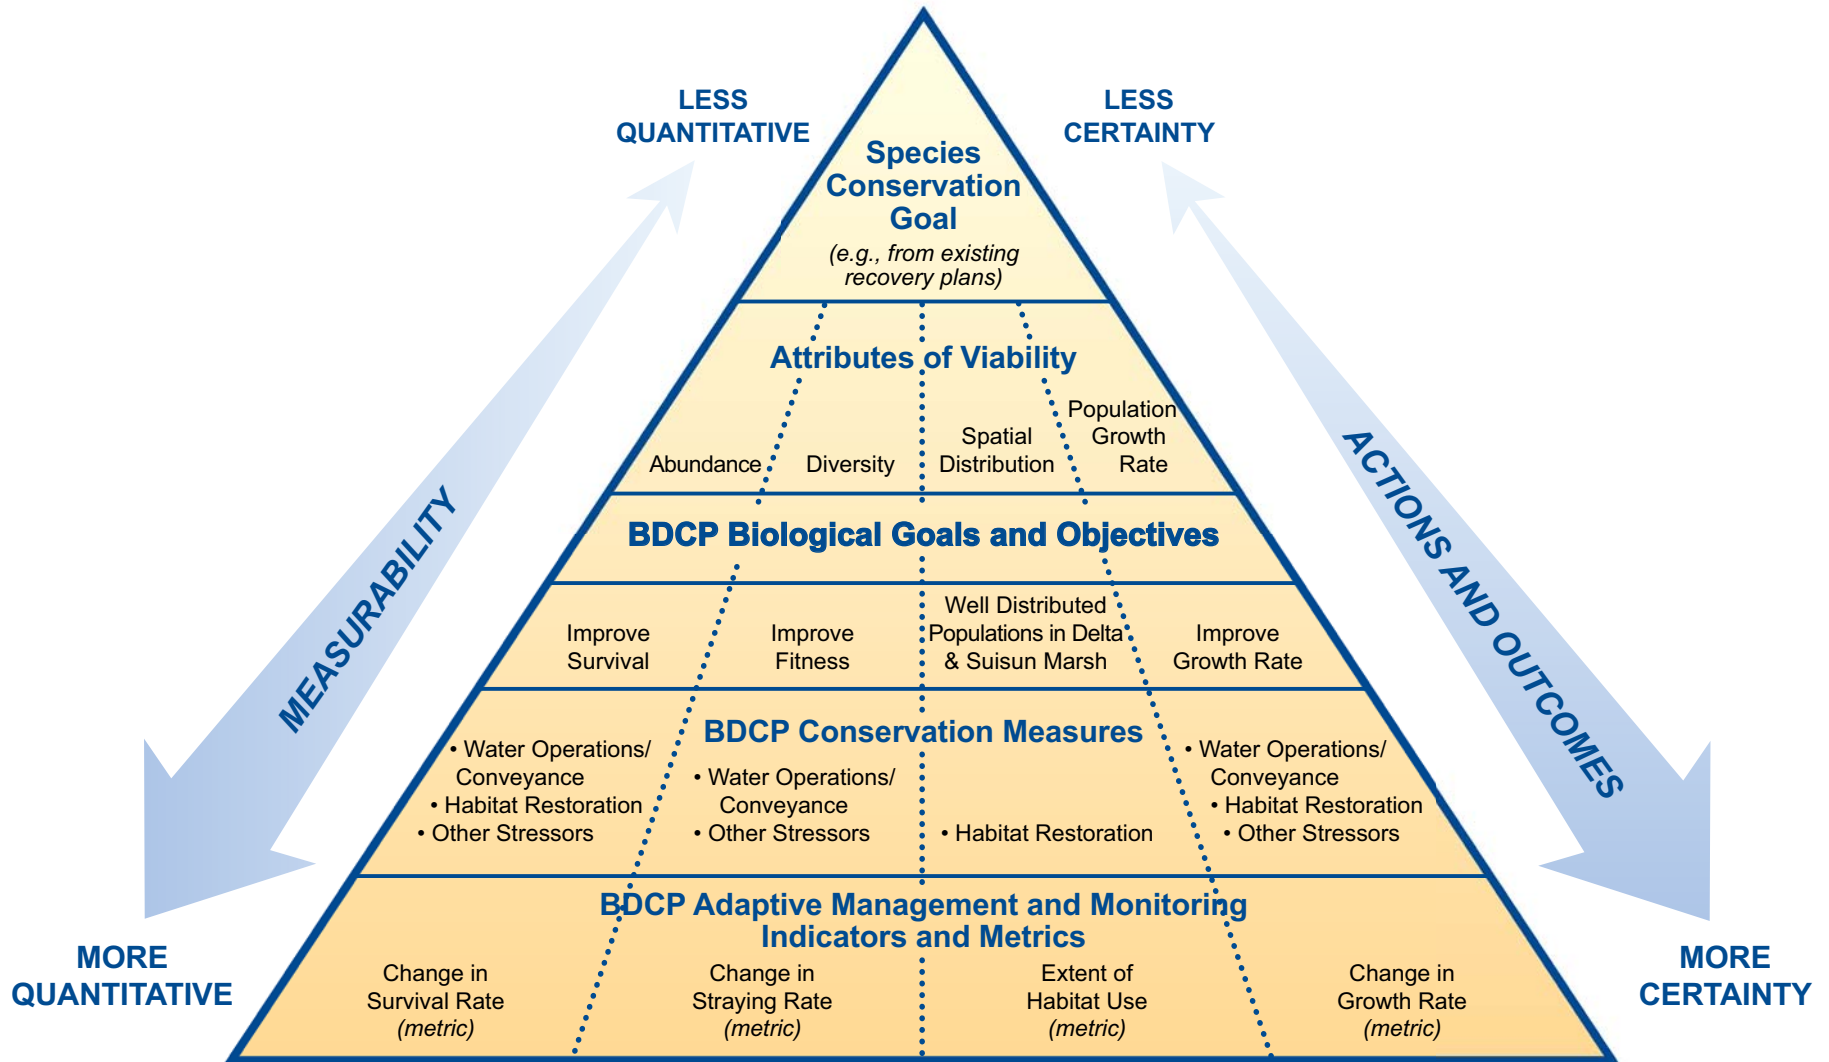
LESS QUANTITATIVE

LESS CERTAINTY

Species Conservation Goal
(e.g., from existing recovery plans)

Attributes of Viability

Abundance

Diversity

Spatial Distribution

Population Growth Rate

BDCP Biological Goals and Objectives

Improve Survival

Improve Fitness

Well Distributed Populations in Delta & Suisun Marsh

Improve Growth Rate

BDCP Conservation Measures

• Water Operations/ Conveyance
• Habitat Restoration
• Other Stressors

• Water Operations/ Conveyance
• Other Stressors

• Habitat Restoration

• Water Operations/ Conveyance
• Habitat Restoration
• Other Stressors

BDCP Adaptive Management and Monitoring Indicators and Metrics

Change in Survival Rate
(metric)

Change in Straying Rate
(metric)

Extent of Habitat Use
(metric)

Change in Growth Rate
(metric)

MEASURABILITY

ACTIONS AND OUTCOMES

MORE QUANTITATIVE

MORE CERTAINTY